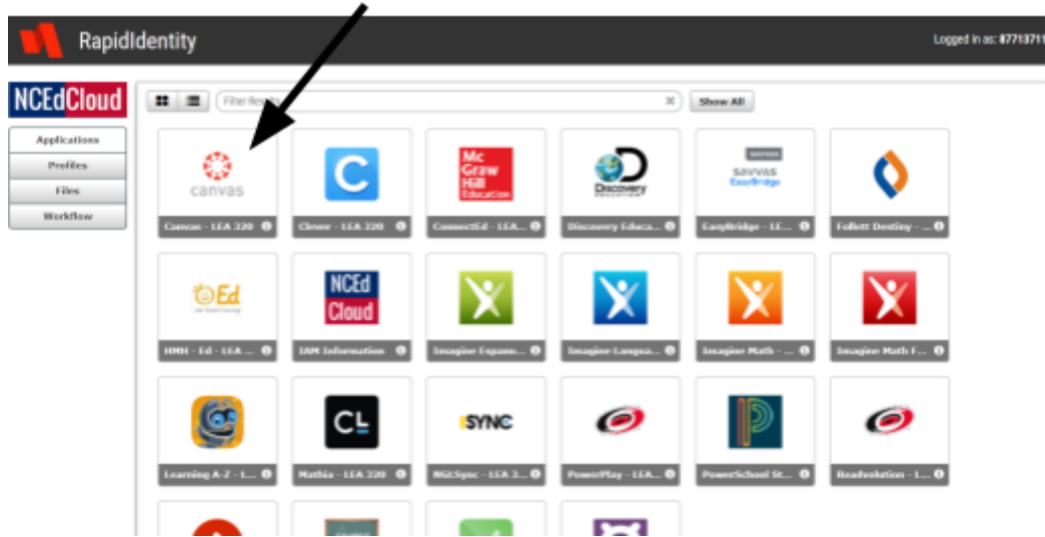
RapidIdentity

Logged in as: 87713711

NCEdCloud

Applications
Profiles
Files
Workflow

Filter Results

Show All

canvas
Canvas - LEA 320

C
Clever - LEA 320

Mc Graw Hill Education
ConnectEd - LEA...

Discovery EDUCATION
Discovery Educa...

SAVVAS
savvas EasyBridge
EasyBridge - LE...

Follett Destiny - ...

Ed
HMH - Ed - LEA ...

NCEd Cloud
IAM Information

Imagine Espano...

Imagine Langua...

Imagine Math - ...

Imagine Math F...

Learning A-Z - L...

CL
Mathia - LEA 320

SYNC
NGLSync - LEA 3...

PowerPlay - LEA...

PowerSchool St...

Readvolution - L...